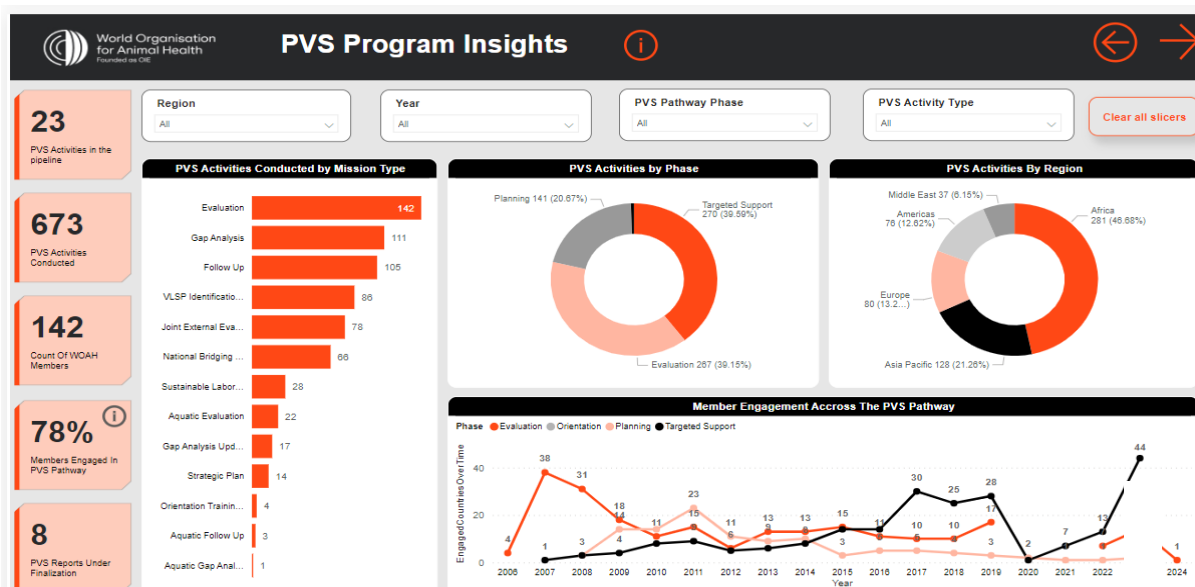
World Organisation for Animal Health
Founded as OIE

PVS Program Insights

23
PVS Activities in the pipeline

673
PVS Activities Conducted

142
Count Of WOAH Members

78%
Members Engaged In PVS Pathway

8
PVS Reports Under Finalization

Region
All

Year
All

PVS Pathway Phase
All

PVS Activity Type
All

Clear all slicers

PVS Activities Conducted by Mission Type

| Mission Type | Count |
|---|---|
| Evaluation | 142 |
| Gap Analysis | 111 |
| Follow Up | 105 |
| VLSP Identificatio... | 86 |
| Joint External Eva... | 78 |
| National Bridging ... | 66 |
| Sustainable Labor... | 28 |
| Aquatic Evaluation | 22 |
| Gap Analysis Upd... | 17 |
| Strategic Plan | 14 |
| Orientation Trainin... | 4 |
| Aquatic Follow Up | 3 |
| Aquatic Gap Anal... | 1 |

PVS Activities by Phase

Planning 141 (20.87%)
Targeted Support 270 (39.59%)
Evaluation 267 (39.15%)

PVS Activities By Region

Middle East 37 (6.15%)
Americas 76 (12.62%)
Africa 281 (46.68%)
Europe 80 (13.2...)
Asia Pacific 128 (21.26%)

Member Engagement Accross The PVS Pathway

Phase ● Evaluation ● Orientation ● Planning ● Targeted Support

EngagedCountriesOverTime
40
20
0

4, 38, 31, 18, 14, 11, 15, 23, 11, 5, 13, 9, 13, 15, 11, 10, 25, 10, 28, 17, 3, 2, 7, 13, 44, 1, 1, 3, 4, 5, 6, 3

2006 2007 2008 2009 2010 2011 2012 2013 2014 2015 2016 2017 2018 2019 2020 2021 2022 2024
Year